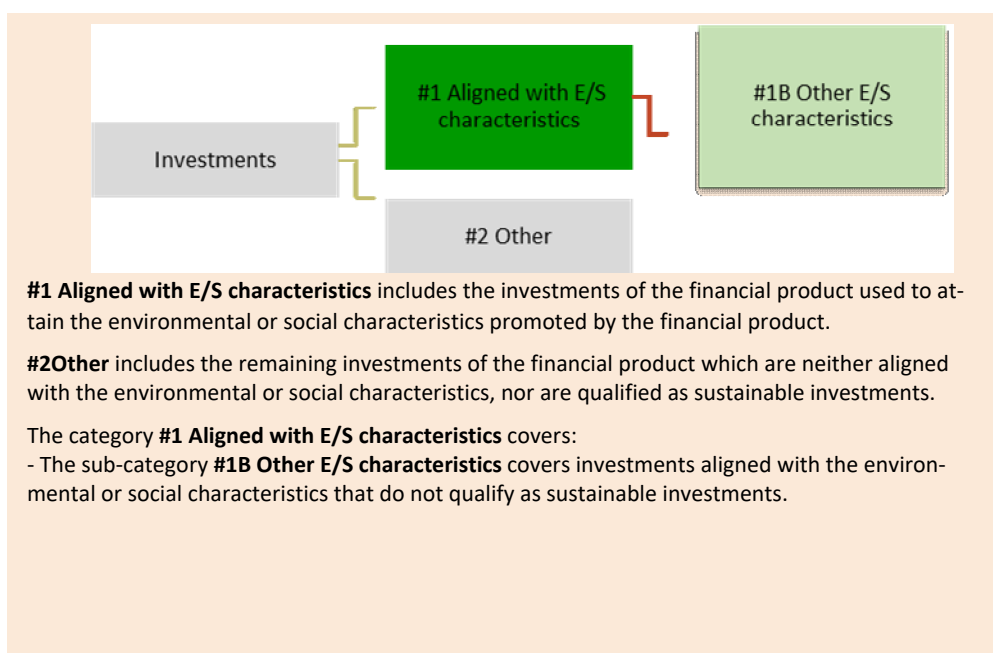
Investments

#1 Aligned with E/S characteristics

#1B Other E/S characteristics

#2 Other

**#1 Aligned with E/S characteristics** includes the investments of the financial product used to attain the environmental or social characteristics promoted by the financial product.

**#2Other** includes the remaining investments of the financial product which are neither aligned with the environmental or social characteristics, nor are qualified as sustainable investments.

The category **#1 Aligned with E/S characteristics** covers:
- The sub-category **#1B Other E/S characteristics** covers investments aligned with the environmental or social characteristics that do not qualify as sustainable investments.